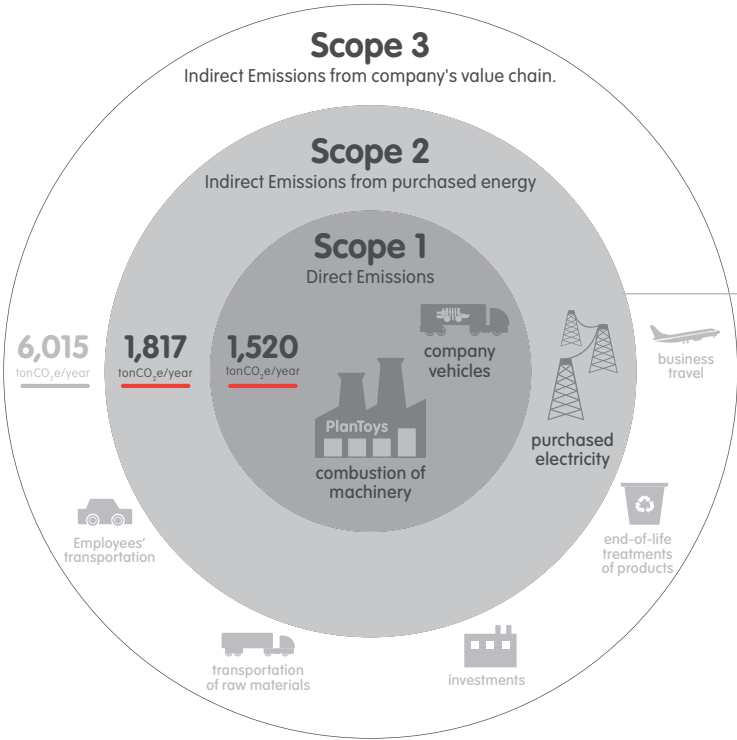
Scope 3
Indirect Emissions from company's value chain.

Scope 2
Indirect Emissions from purchased energy

Scope 1
Direct Emissions

6,015
ton$CO_2$e/year

1,817
ton$CO_2$e/year

1,520
ton$CO_2$e/year

company vehicles

PlanToys

combustion of machinery

purchased electricity

business travel

Employees' transportation

end-of-life treatments of products

transportation of raw materials

investments